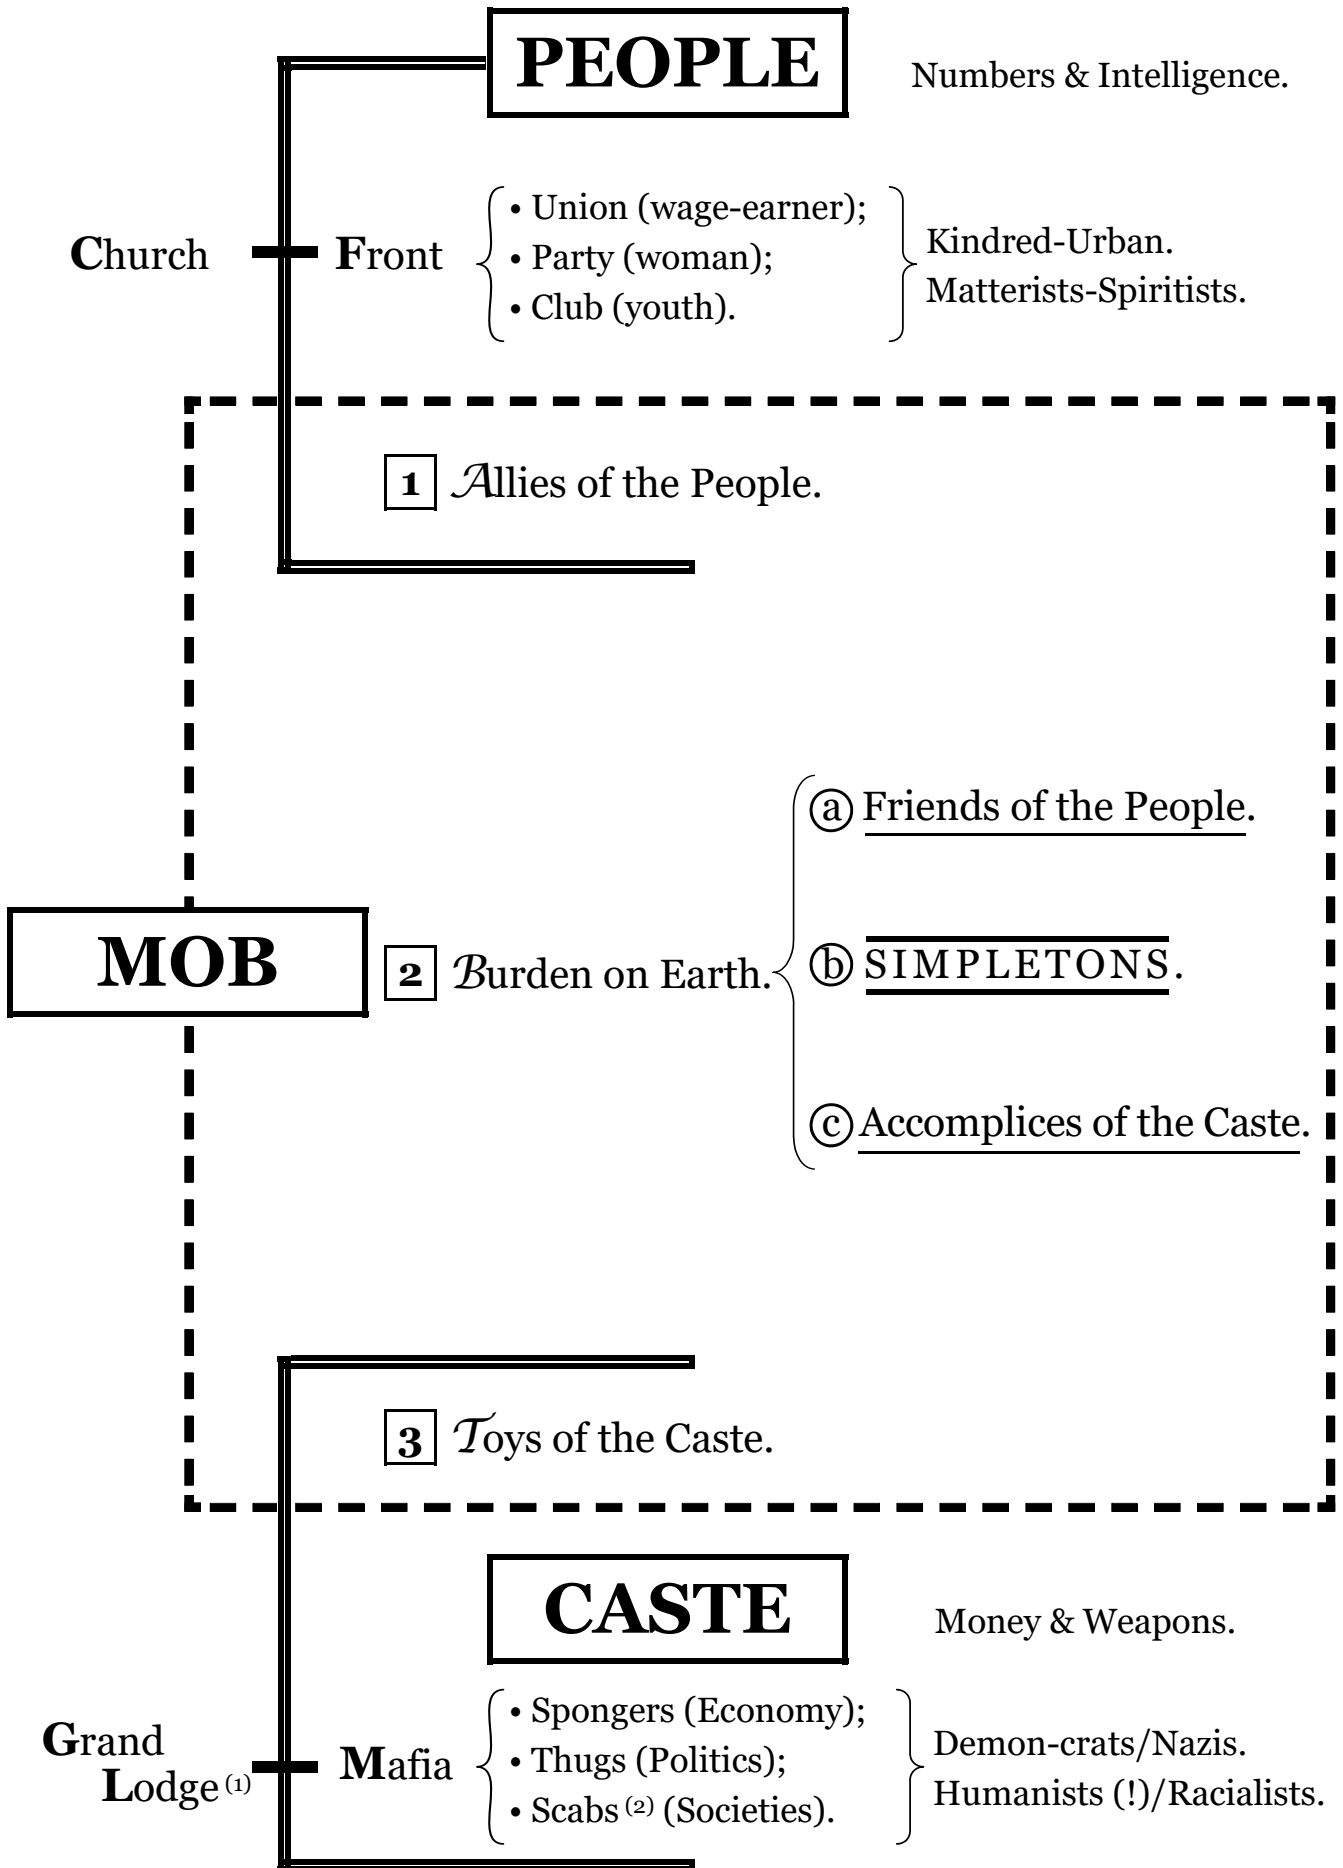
PEOPLE

Numbers & Intelligence.

Church

Front

• Union (wage-earner);
• Party (woman);
• Club (youth).

Kindred-Urban.
Matterists-Spiritists.

1 Allies of the People.

MOB

2 Burden on Earth.

ⓐ Friends of the People.

ⓑ SIMPLETONS.

ⓒ Accomplices of the Caste.

3 Toys of the Caste.

CASTE

Money & Weapons.

Grand Lodge $^{(1)}$

Mafia

• Spongers (Economy);
• Thugs (Politics);
• Scabs $^{(2)}$ (Societies).

Demon-crats/Nazis.
Humanists (!)/Racialists.